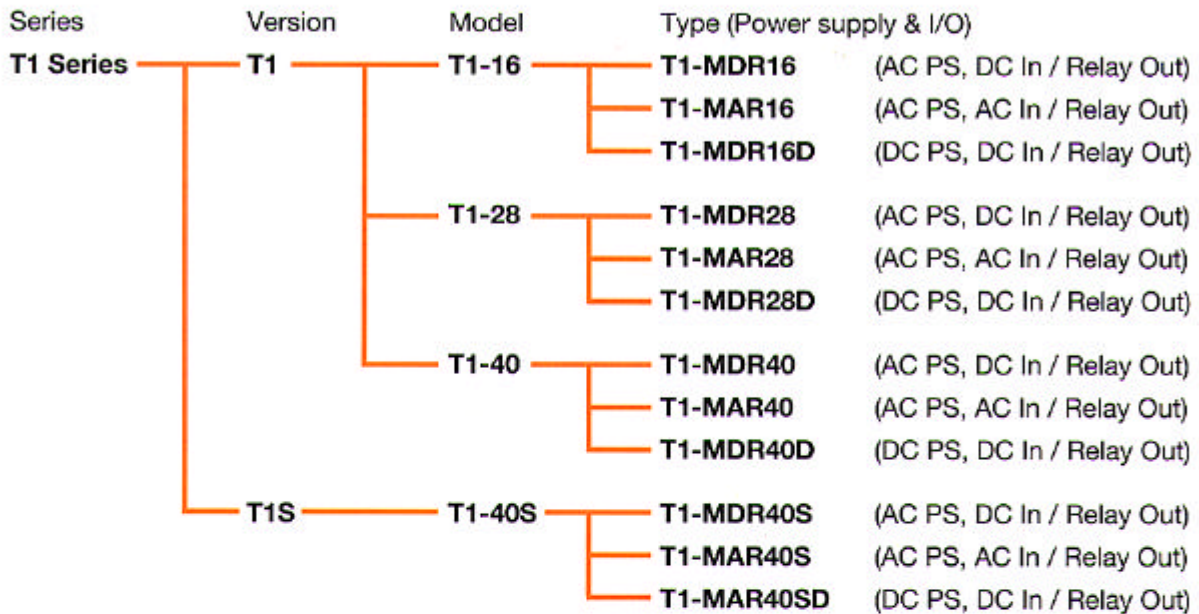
Series Version Model Type (Power supply & I/O)

T1 Series

T1

T1-16

T1-MDR16 (AC PS, DC In / Relay Out)

T1-MAR16 (AC PS, AC In / Relay Out)

T1-MDR16D (DC PS, DC In / Relay Out)

T1-28

T1-MDR28 (AC PS, DC In / Relay Out)

T1-MAR28 (AC PS, AC In / Relay Out)

T1-MDR28D (DC PS, DC In / Relay Out)

T1-40

T1-MDR40 (AC PS, DC In / Relay Out)

T1-MAR40 (AC PS, AC In / Relay Out)

T1-MDR40D (DC PS, DC In / Relay Out)

T1S

T1-40S

T1-MDR40S (AC PS, DC In / Relay Out)

T1-MAR40S (AC PS, AC In / Relay Out)

T1-MAR40SD (DC PS, DC In / Relay Out)